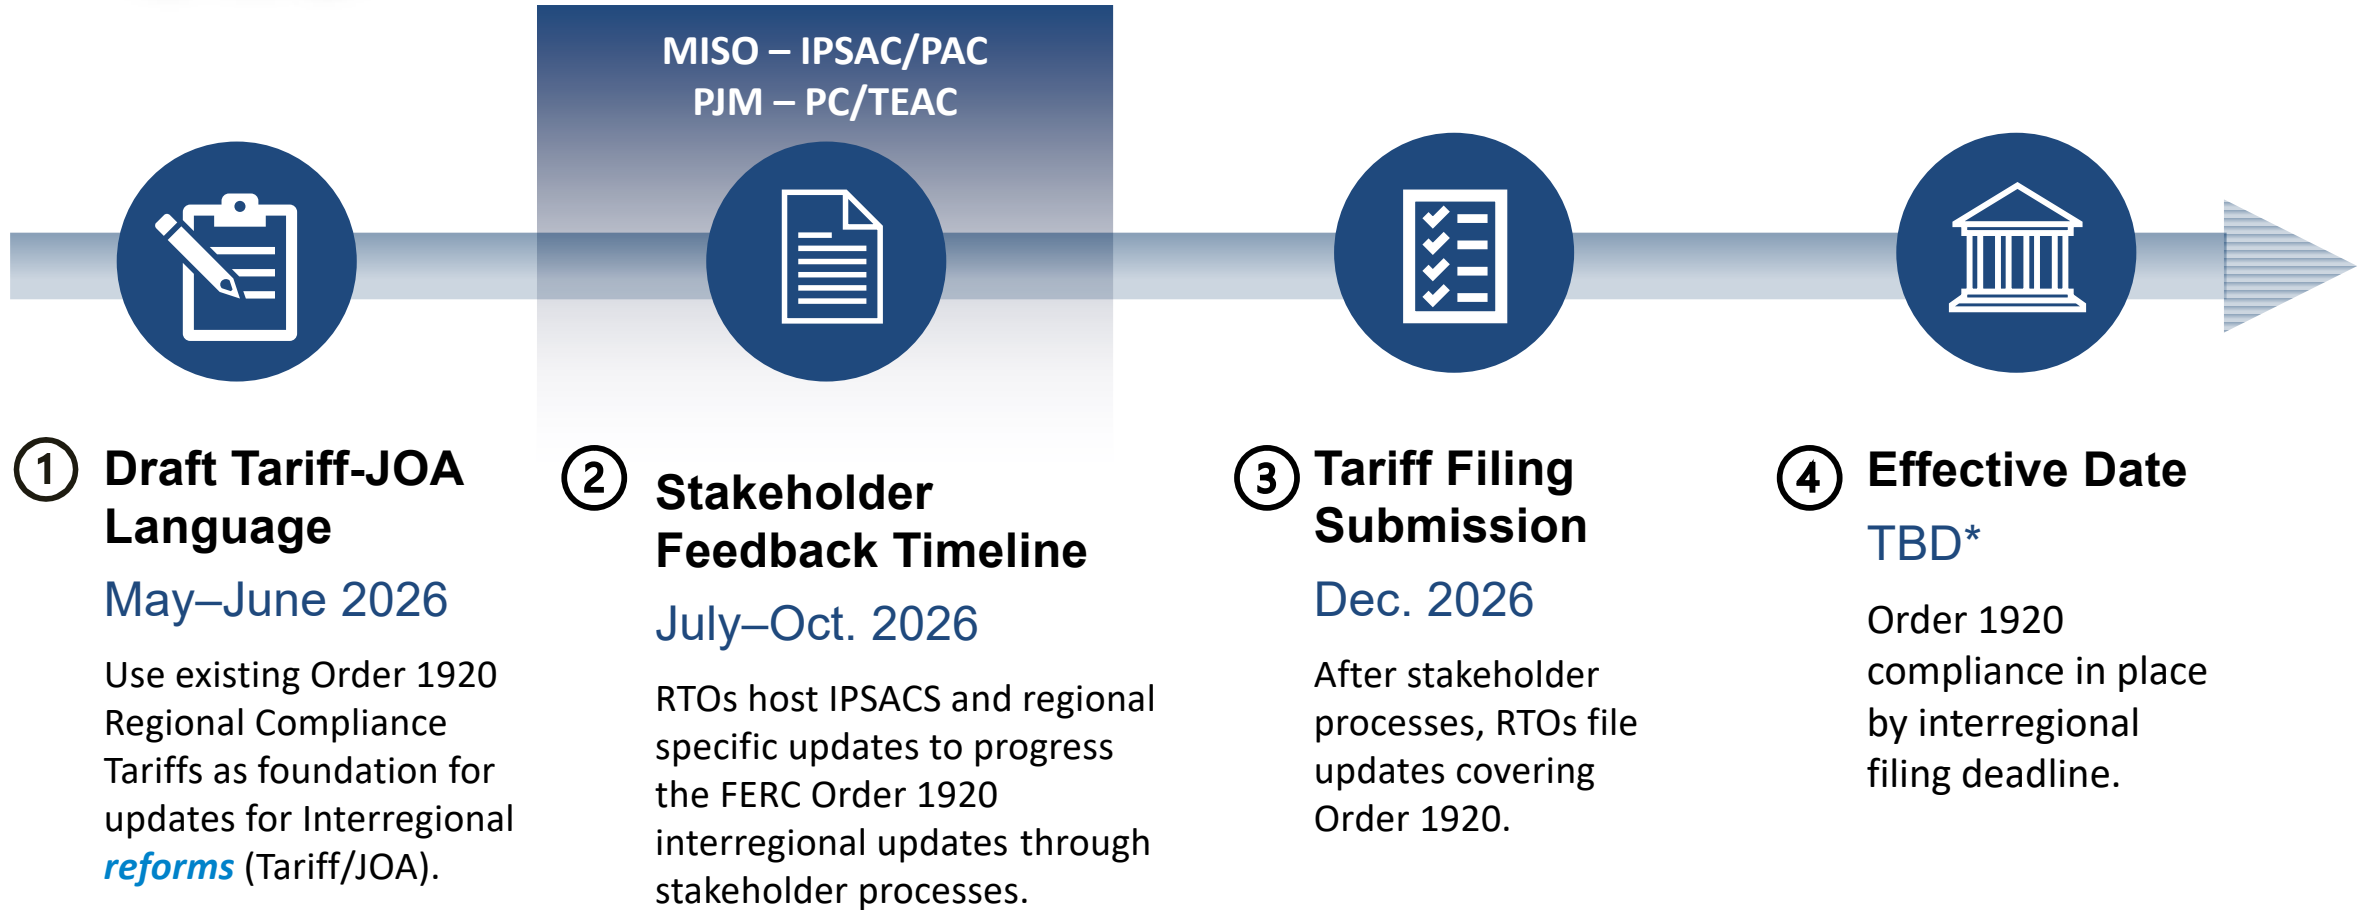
MISO – IPSAC/PAC
PJM – PC/TEAC

1 Draft Tariff-JOA Language

May–June 2026

Use existing Order 1920 Regional Compliance Tariffs as foundation for updates for Interregional reforms (Tariff/JOA).

2 Stakeholder Feedback Timeline

July–Oct. 2026

RTOs host IPSACS and regional specific updates to progress the FERC Order 1920 interregional updates through stakeholder processes.

3 Tariff Filing Submission

Dec. 2026

After stakeholder processes, RTOs file updates covering Order 1920.

4 Effective Date

TBD*

Order 1920 compliance in place by interregional filing deadline.